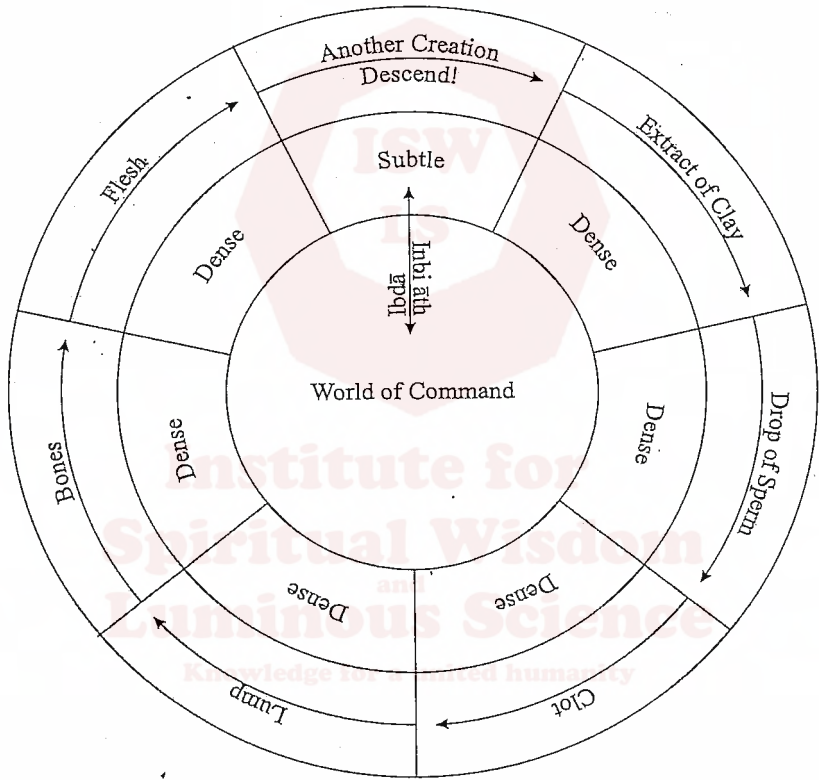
Another Creation
Descend!
Extract of Clay
Drop of Sperm
Clot
Lump
Bones
Flesh

Subtle
Dense
Dense
Dense
Dense
Dense
Dense

Ibdā
Inbi'āth
World of Command

ISW
LS
Institute for
Spiritual Wisdom
and
Luminous Science
Knowledge for a united humanity